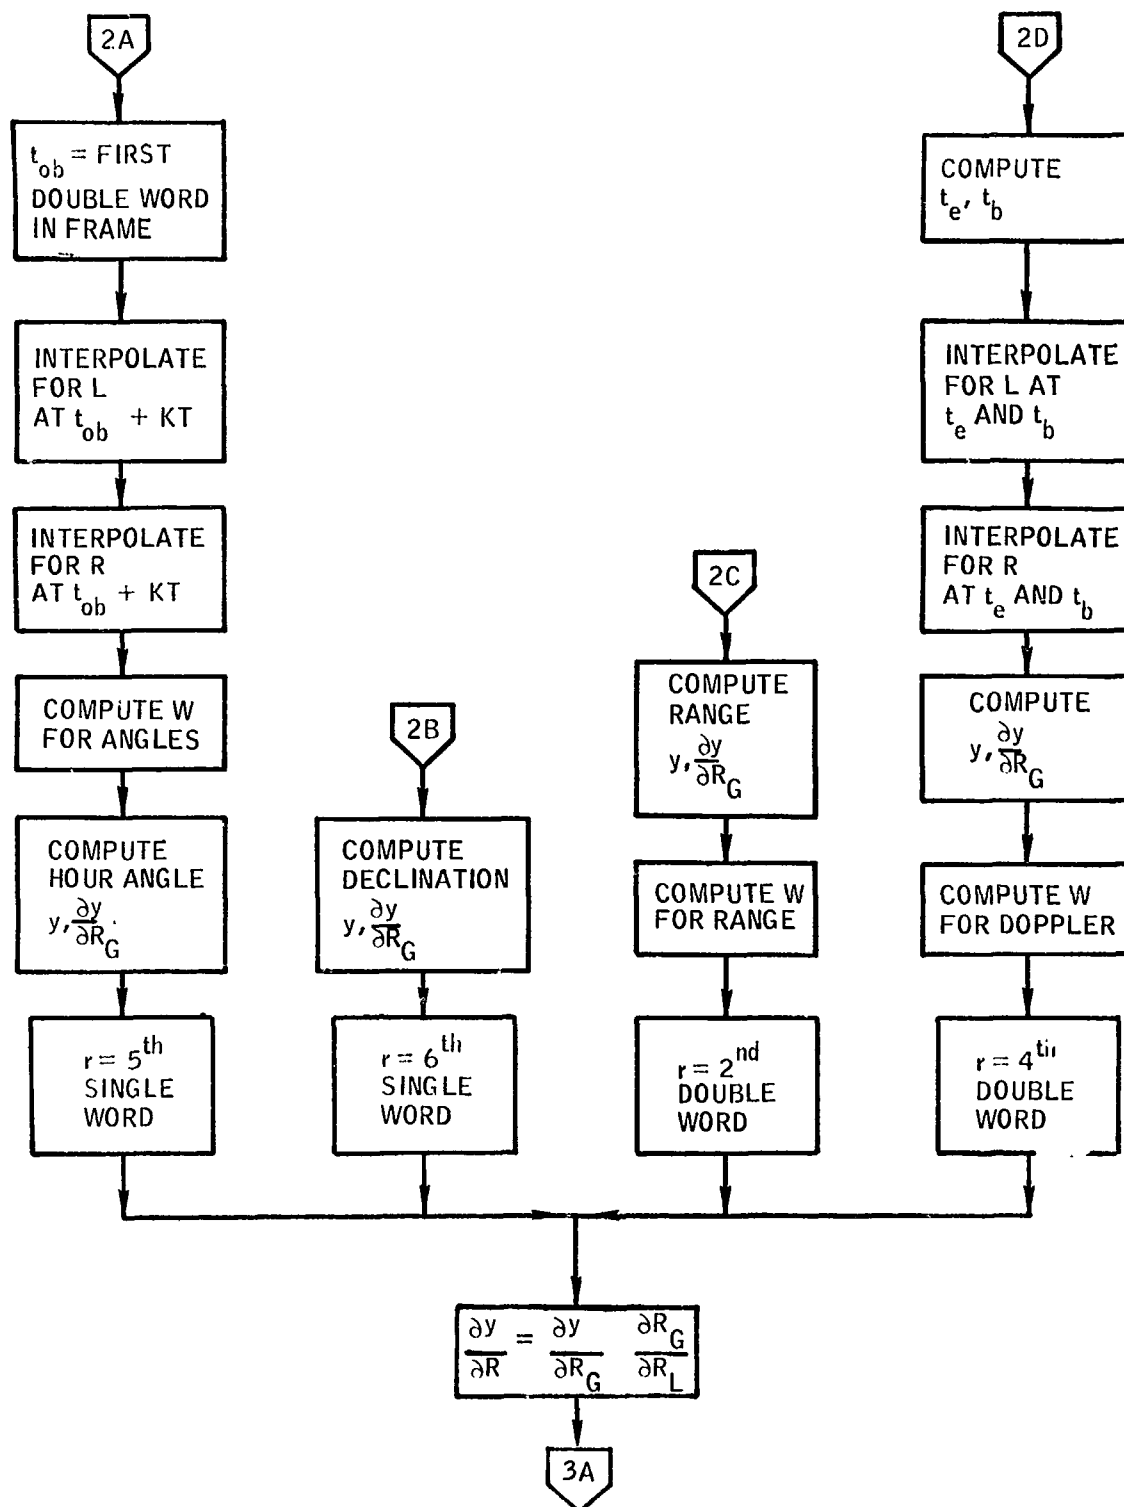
2A

$t_{ob}$ = FIRST DOUBLE WORD IN FRAME

INTERPOLATE FOR L AT $t_{ob}$ + KT

INTERPOLATE FOR R AT $t_{ob}$ + KT

COMPUTE W FOR ANGLES

COMPUTE HOUR ANGLE $y, \frac{\partial y}{\partial R_G}$

r = $5^{th}$ SINGLE WORD

2B

COMPUTE DECLINATION $y, \frac{\partial y}{\partial R_G}$

r = $6^{th}$ SINGLE WORD

2C

COMPUTE RANGE $y, \frac{\partial y}{\partial R_G}$

COMPUTE W FOR RANGE

r = $2^{nd}$ DOUBLE WORD

2D

COMPUTE $t_e$, $t_b$

INTERPOLATE FOR L AT $t_e$ AND $t_b$

INTERPOLATE FOR R AT $t_e$ AND $t_b$

COMPUTE $y, \frac{\partial y}{\partial R_G}$

COMPUTE W FOR DOPPLER

r = $4^{th}$ DOUBLE WORD

$\frac{\partial y}{\partial R} = \frac{\partial y}{\partial R_G} \frac{\partial R_G}{\partial R_L}$

3A